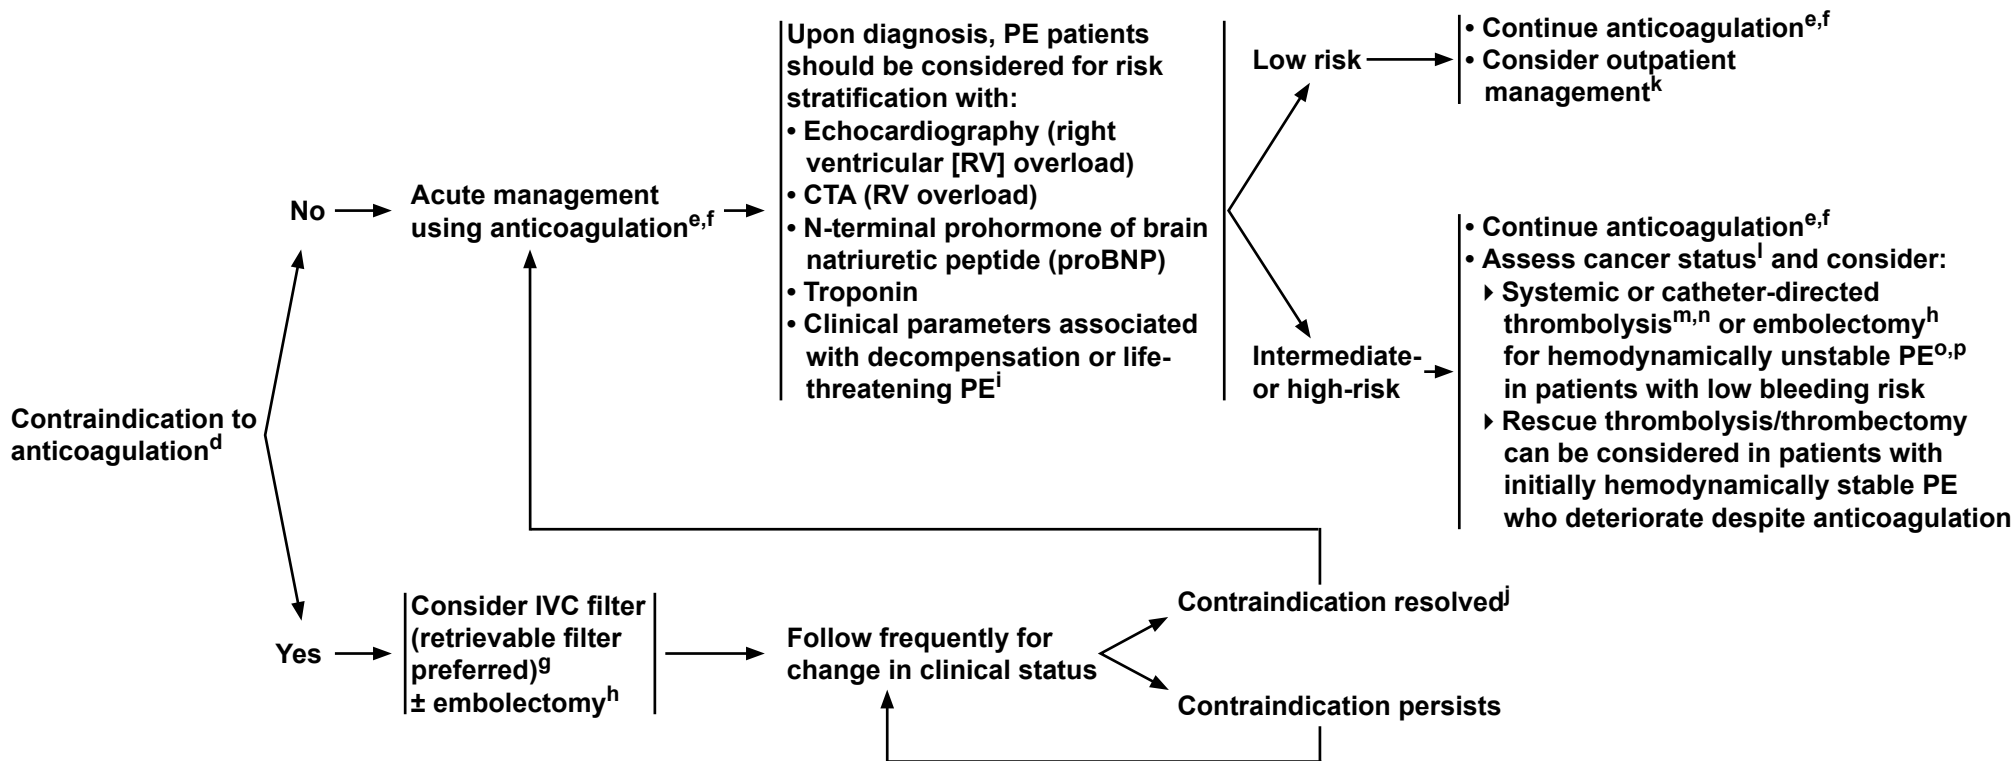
Contraindication to anticoagulation$^{d}$

No

Acute management using anticoagulation$^{e,f}$

Upon diagnosis, PE patients should be considered for risk stratification with:
• Echocardiography (right ventricular [RV] overload)
• CTA (RV overload)
• N-terminal prohormone of brain natriuretic peptide (proBNP)
• Troponin
• Clinical parameters associated with decompensation or life-threatening PE$^{i}$

Low risk

• Continue anticoagulation$^{e,f}$
• Consider outpatient management$^{k}$

Intermediate- or high-risk

• Continue anticoagulation$^{e,f}$
• Assess cancer status$^{l}$ and consider:
‣ Systemic or catheter-directed thrombolysis$^{m,n}$ or embolectomy$^{h}$ for hemodynamically unstable PE$^{o,p}$ in patients with low bleeding risk
‣ Rescue thrombolysis/thrombectomy can be considered in patients with initially hemodynamically stable PE who deteriorate despite anticoagulation

Yes

Consider IVC filter (retrievable filter preferred)$^{g}$
± embolectomy$^{h}$

Follow frequently for change in clinical status

Contraindication resolved$^{j}$

Contraindication persists